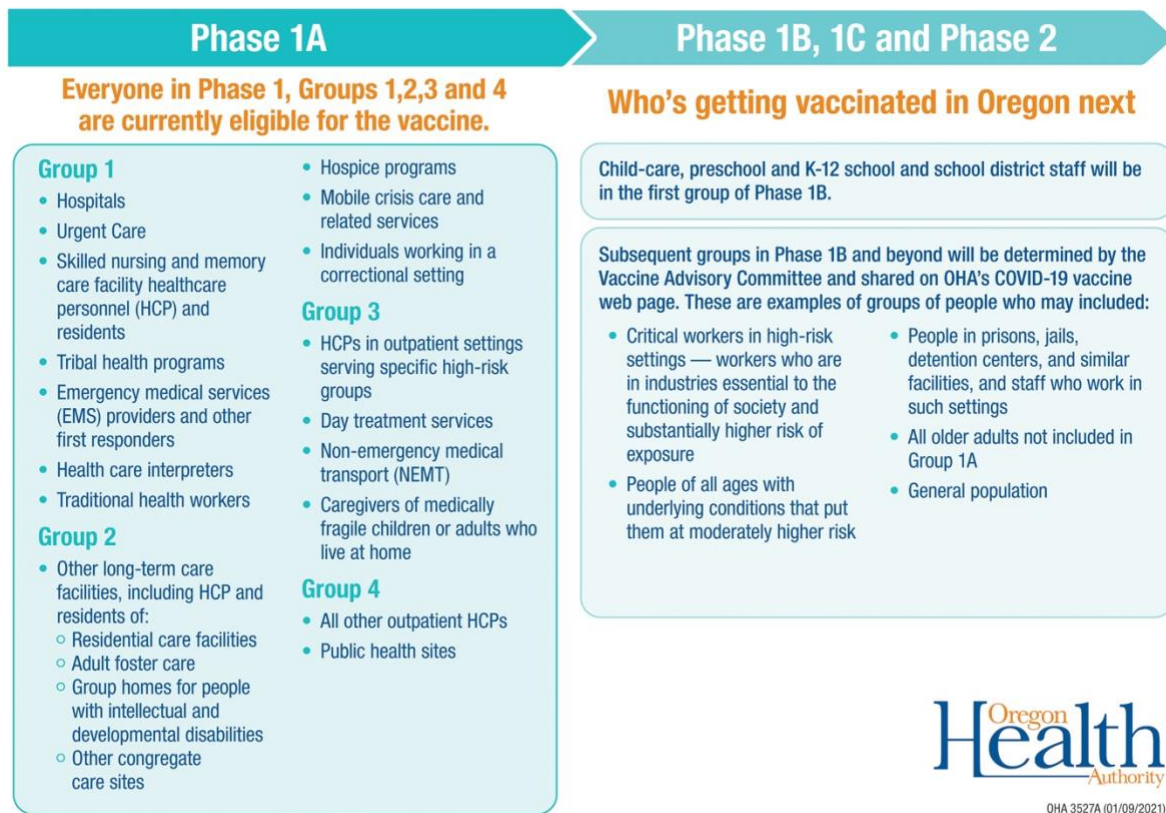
Phase 1A

Phase 1B, 1C and Phase 2

Everyone in Phase 1, Groups 1,2,3 and 4 are currently eligible for the vaccine.

Group 1
- Hospitals
- Urgent Care
- Skilled nursing and memory care facility healthcare personnel (HCP) and residents
- Tribal health programs
- Emergency medical services (EMS) providers and other first responders
- Health care interpreters
- Traditional health workers

Group 2
- Other long-term care facilities, including HCP and residents of:
  - Residential care facilities
  - Adult foster care
  - Group homes for people with intellectual and developmental disabilities
  - Other congregate care sites

- Hospice programs
- Mobile crisis care and related services
- Individuals working in a correctional setting

Group 3
- HCPs in outpatient settings serving specific high-risk groups
- Day treatment services
- Non-emergency medical transport (NEMT)
- Caregivers of medically fragile children or adults who live at home

Group 4
- All other outpatient HCPs
- Public health sites

Who's getting vaccinated in Oregon next

Child-care, preschool and K-12 school and school district staff will be in the first group of Phase 1B.

Subsequent groups in Phase 1B and beyond will be determined by the Vaccine Advisory Committee and shared on OHA's COVID-19 vaccine web page. These are examples of groups of people who may included:

- Critical workers in high-risk settings — workers who are in industries essential to the functioning of society and substantially higher risk of exposure
- People of all ages with underlying conditions that put them at moderately higher risk

- People in prisons, jails, detention centers, and similar facilities, and staff who work in such settings
- All older adults not included in Group 1A
- General population

Oregon Health Authority

OHA 3527A (01/09/2021)